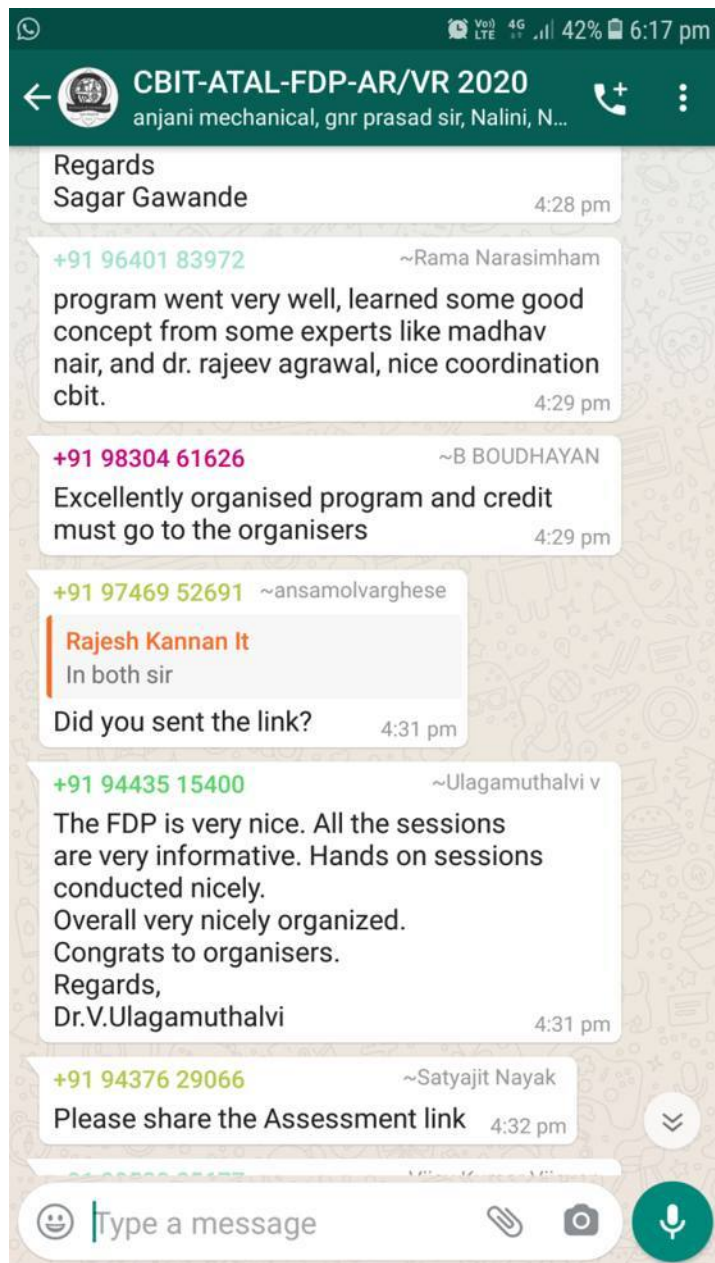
Vo) LTE 4G 42% 6:17 pm

CBIT-ATAL-FDP-AR/VR 2020
anjani mechanical, gnr prasad sir, Nalini, N...

Regards
Sagar Gawande
4:28 pm

+91 96401 83972 ~Rama Narasimham
program went very well, learned some good concept from some experts like madhav nair, and dr. rajeev agrawal, nice coordination cbit.
4:29 pm

+91 98304 61626 ~B BOUDHAYAN
Excellently organised program and credit must go to the organisers
4:29 pm

+91 97469 52691 ~ansamolvarghese
Rajesh Kannan It
In both sir
Did you sent the link?
4:31 pm

+91 94435 15400 ~Ulagamuthalvi v
The FDP is very nice. All the sessions are very informative. Hands on sessions conducted nicely.
Overall very nicely organized.
Congrats to organisers.
Regards,
Dr.V.Ulagamuthalvi
4:31 pm

+91 94376 29066 ~Satyajit Nayak
Please share the Assessment link
4:32 pm

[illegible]

Type a message